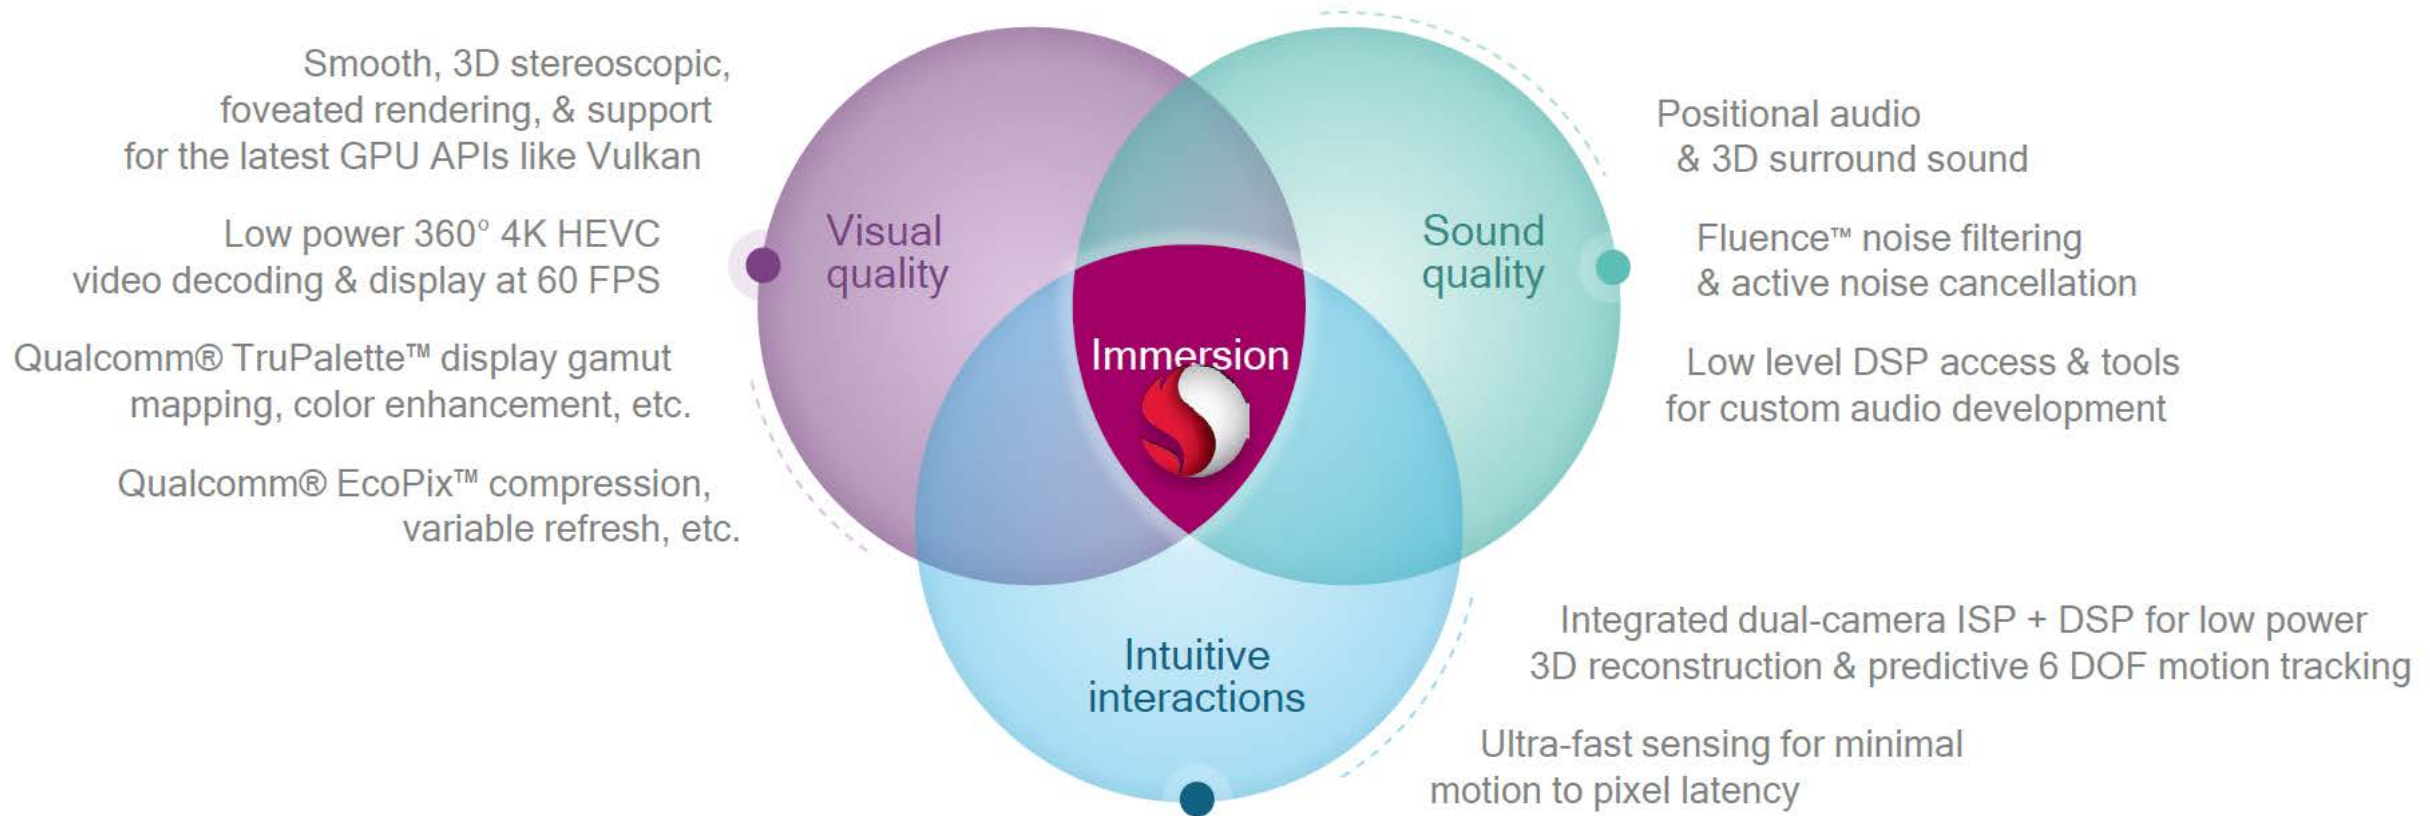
Smooth, 3D stereoscopic, foveated rendering, & support for the latest GPU APIs like Vulkan

Low power 360° 4K HEVC video decoding & display at 60 FPS

Qualcomm® TruPalette™ display gamut mapping, color enhancement, etc.

Qualcomm® EcoPix™ compression, variable refresh, etc.

Visual quality

Sound quality

Immersion

Intuitive interactions

Positional audio & 3D surround sound

Fluence™ noise filtering & active noise cancellation

Low level DSP access & tools for custom audio development

Integrated dual-camera ISP + DSP for low power 3D reconstruction & predictive 6 DOF motion tracking

Ultra-fast sensing for minimal motion to pixel latency